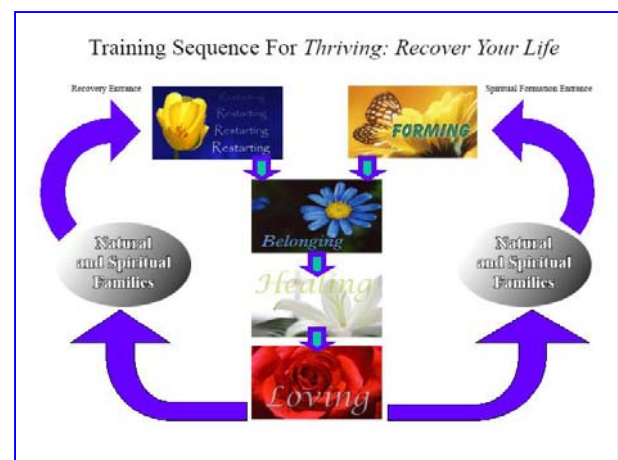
Training Sequence For *Thriving: Recover Your Life*

Recovery Entrance

Restarting
Restarting
Restarting
Restarting

Spiritual Formation Entrance

FORMING

Belonging

Healing

Loving

Natural and Spiritual Families

Natural and Spiritual Families